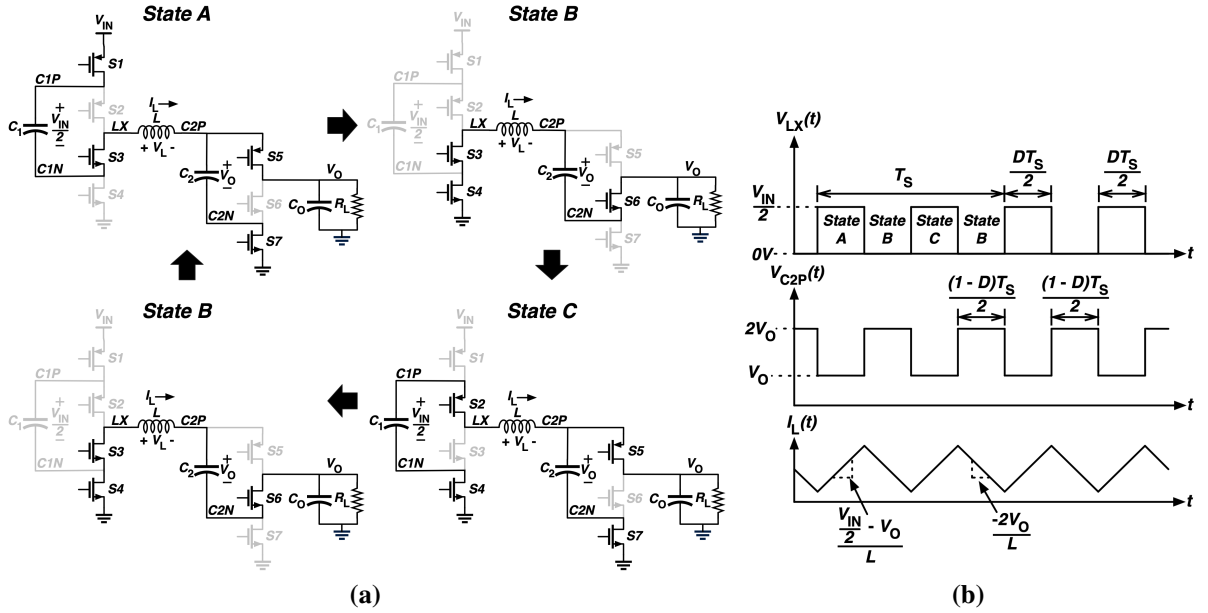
State A

$V_{IN}$
S1
C1P
$C_1$ $+$ $\frac{V_{IN}}{2}$ $-$
S2
LX
$I_L$
L
$+ V_L -$
C2P
S3
C1N
S4
$C_2$ $+$ $V_O$ $-$
S5
$V_O$
C2N
S6
$C_O$
$R_L$
S7

State B

$V_{IN}$
S1
C1P
$C_1$ $+$ $\frac{V_{IN}}{2}$ $-$
S2
LX
$I_L$
L
$+ V_L -$
C2P
S3
C1N
S4
$C_2$ $+$ $V_O$ $-$
S5
$V_O$
C2N
S6
$C_O$
$R_L$
S7

State B

$V_{IN}$
S1
C1P
$C_1$ $+$ $\frac{V_{IN}}{2}$ $-$
S2
LX
$I_L$
L
$+ V_L -$
C2P
S3
C1N
S4
$C_2$ $+$ $V_O$ $-$
S5
$V_O$
C2N
S6
$C_O$
$R_L$
S7

State C

$V_{IN}$
S1
C1P
$C_1$ $+$ $\frac{V_{IN}}{2}$ $-$
S2
LX
$I_L$
L
$+ V_L -$
C2P
S3
C1N
S4
$C_2$ $+$ $V_O$ $-$
S5
$V_O$
C2N
S6
$C_O$
$R_L$
S7

(a)

$V_{LX}(t)$
$\frac{V_{IN}}{2}$
0V
$T_S$
$\frac{DT_S}{2}$
$\frac{DT_S}{2}$
State A
State B
State C
State B
t

$V_{C2P}(t)$
$2V_O$
$V_O$
$\frac{(1 - D)T_S}{2}$
$\frac{(1 - D)T_S}{2}$
t

$I_L(t)$
$\frac{\frac{V_{IN}}{2} - V_O}{L}$
$\frac{-2V_O}{L}$
t

(b)